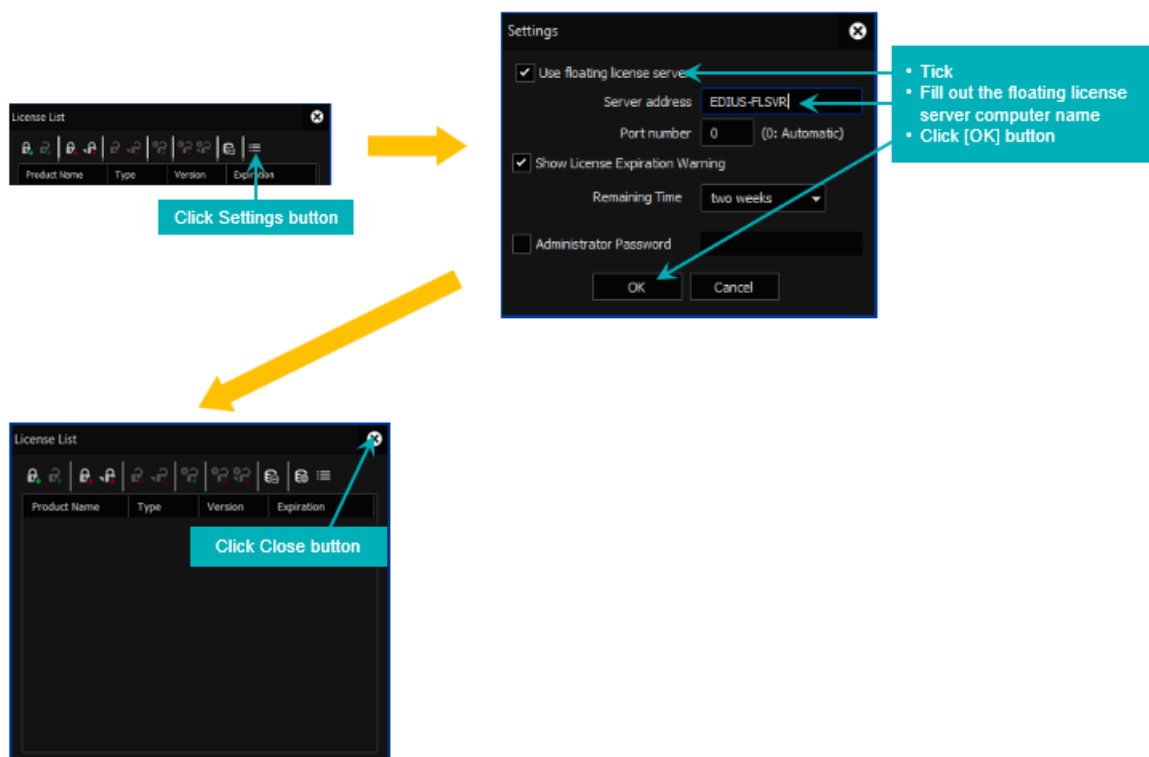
License List

| Product Name | Type | Version | Expiration |
|---|---|---|---|

Click Settings button

Settings

Use floating license server

Server address EDIUS-FLSVR

Port number 0 (0: Automatic)

Show License Expiration Warning

Remaining Time two weeks

Administrator Password

OK Cancel

• Tick
• Fill out the floating license server computer name
• Click [OK] button

License List

| Product Name | Type | Version | Expiration |
|---|---|---|---|

Click Close button